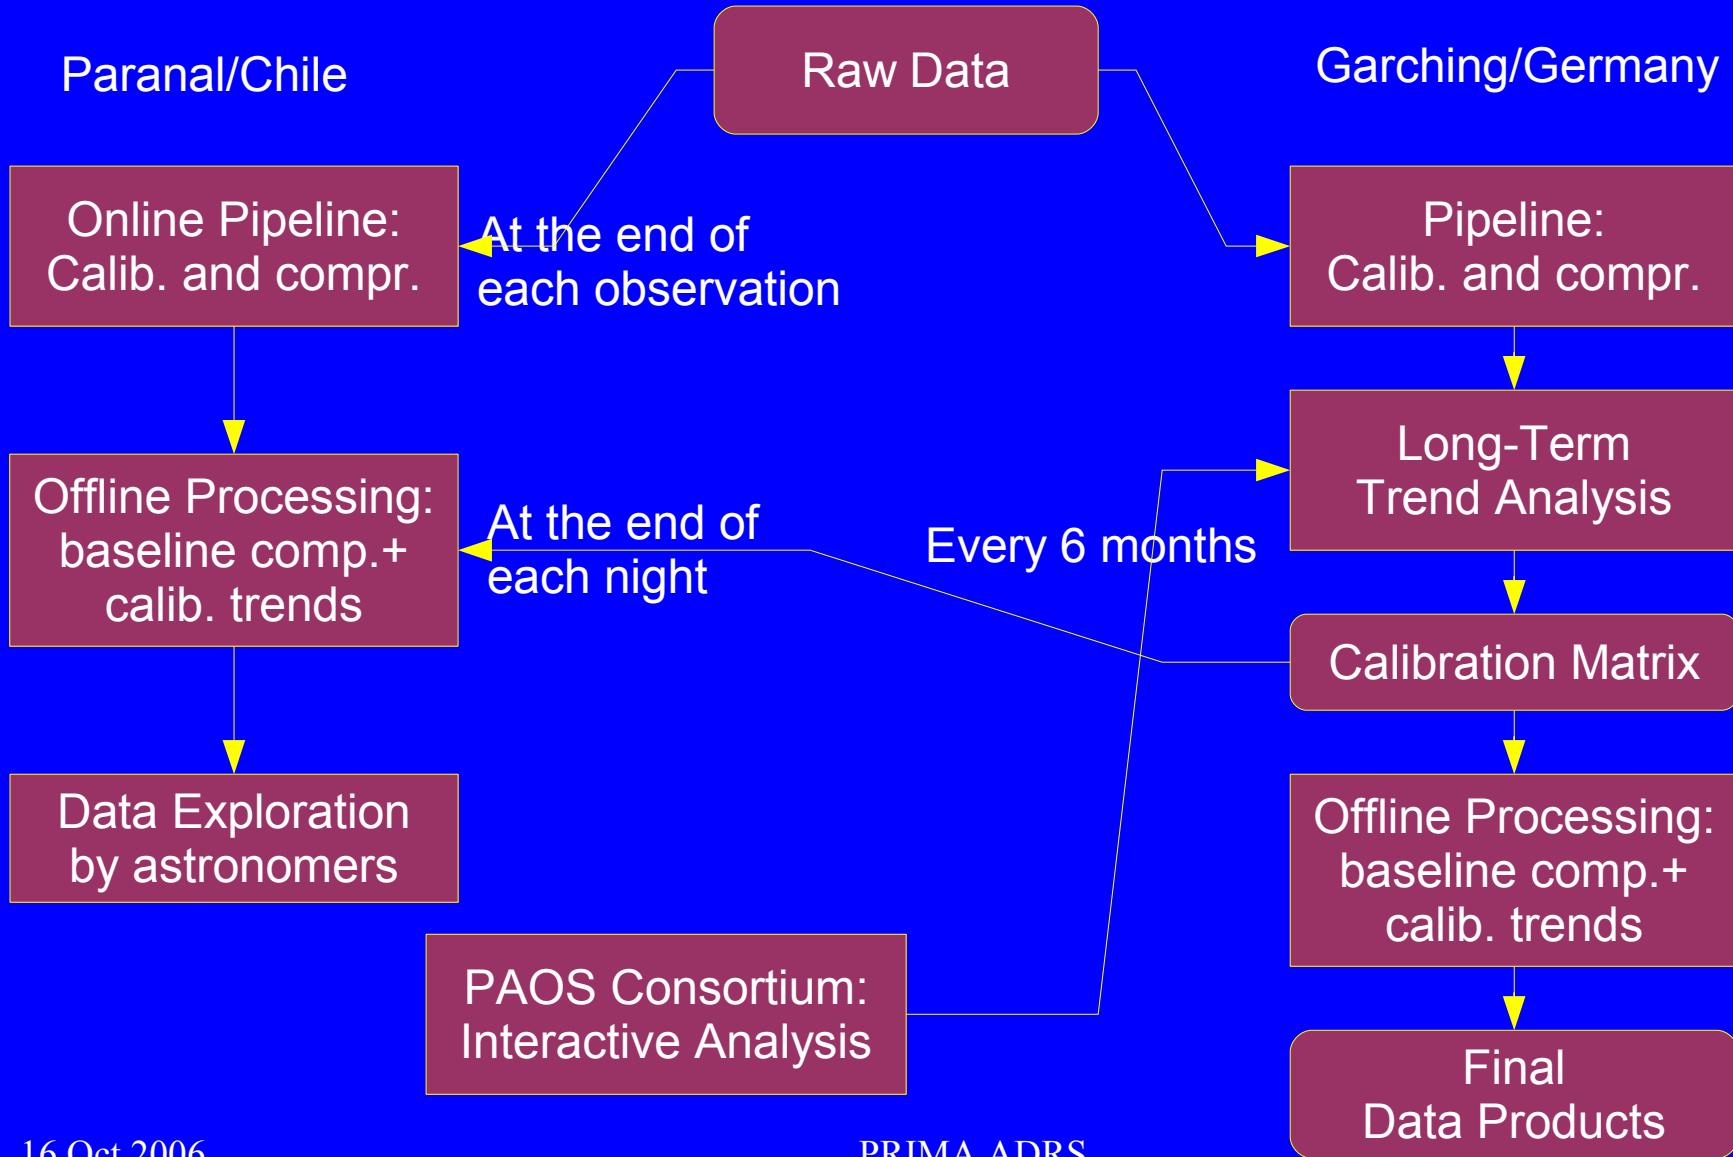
Paranal/Chile

Raw Data

Garching/Germany

Online Pipeline: Calib. and compr.

At the end of each observation

Pipeline: Calib. and compr.

Long-Term Trend Analysis

Offline Processing: baseline comp.+ calib. trends

At the end of each night

Every 6 months

Calibration Matrix

Data Exploration by astronomers

Offline Processing: baseline comp.+ calib. trends

PAOS Consortium: Interactive Analysis

Final Data Products

16 Oct 2006

PRIMA ADRS